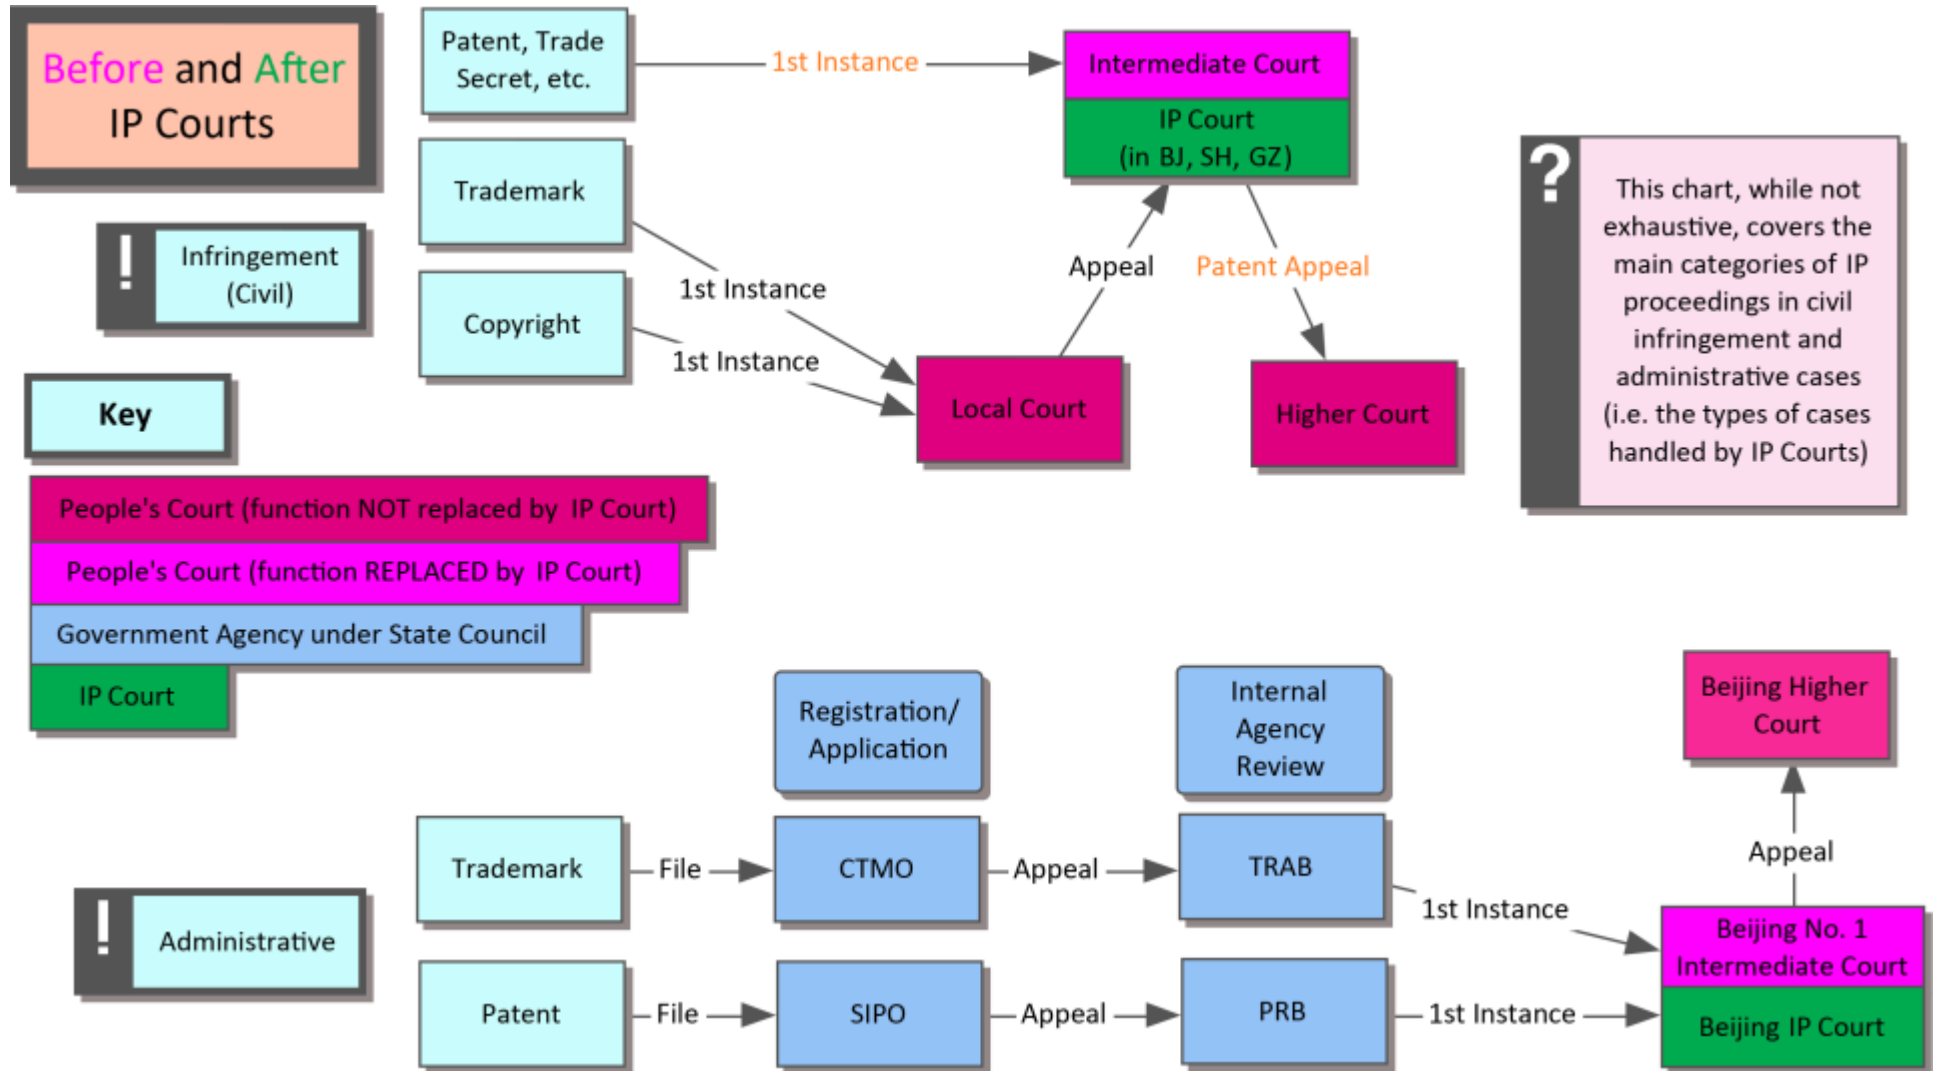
Before and After IP Courts

Patent, Trade Secret, etc.

1st Instance

Intermediate Court

IP Court (in BJ, SH, GZ)

Trademark

Copyright

1st Instance

1st Instance

Appeal

Patent Appeal

Local Court

Higher Court

!

Infringement (Civil)

?

This chart, while not exhaustive, covers the main categories of IP proceedings in civil infringement and administrative cases (i.e. the types of cases handled by IP Courts)

Key

People's Court (function NOT replaced by IP Court)

People's Court (function REPLACED by IP Court)

Government Agency under State Council

IP Court

Registration/ Application

Internal Agency Review

Beijing Higher Court

Appeal

Trademark

File

CTMO

Appeal

TRAB

1st Instance

!

Administrative

Patent

File

SIPO

Appeal

PRB

1st Instance

Beijing No. 1 Intermediate Court

Beijing IP Court